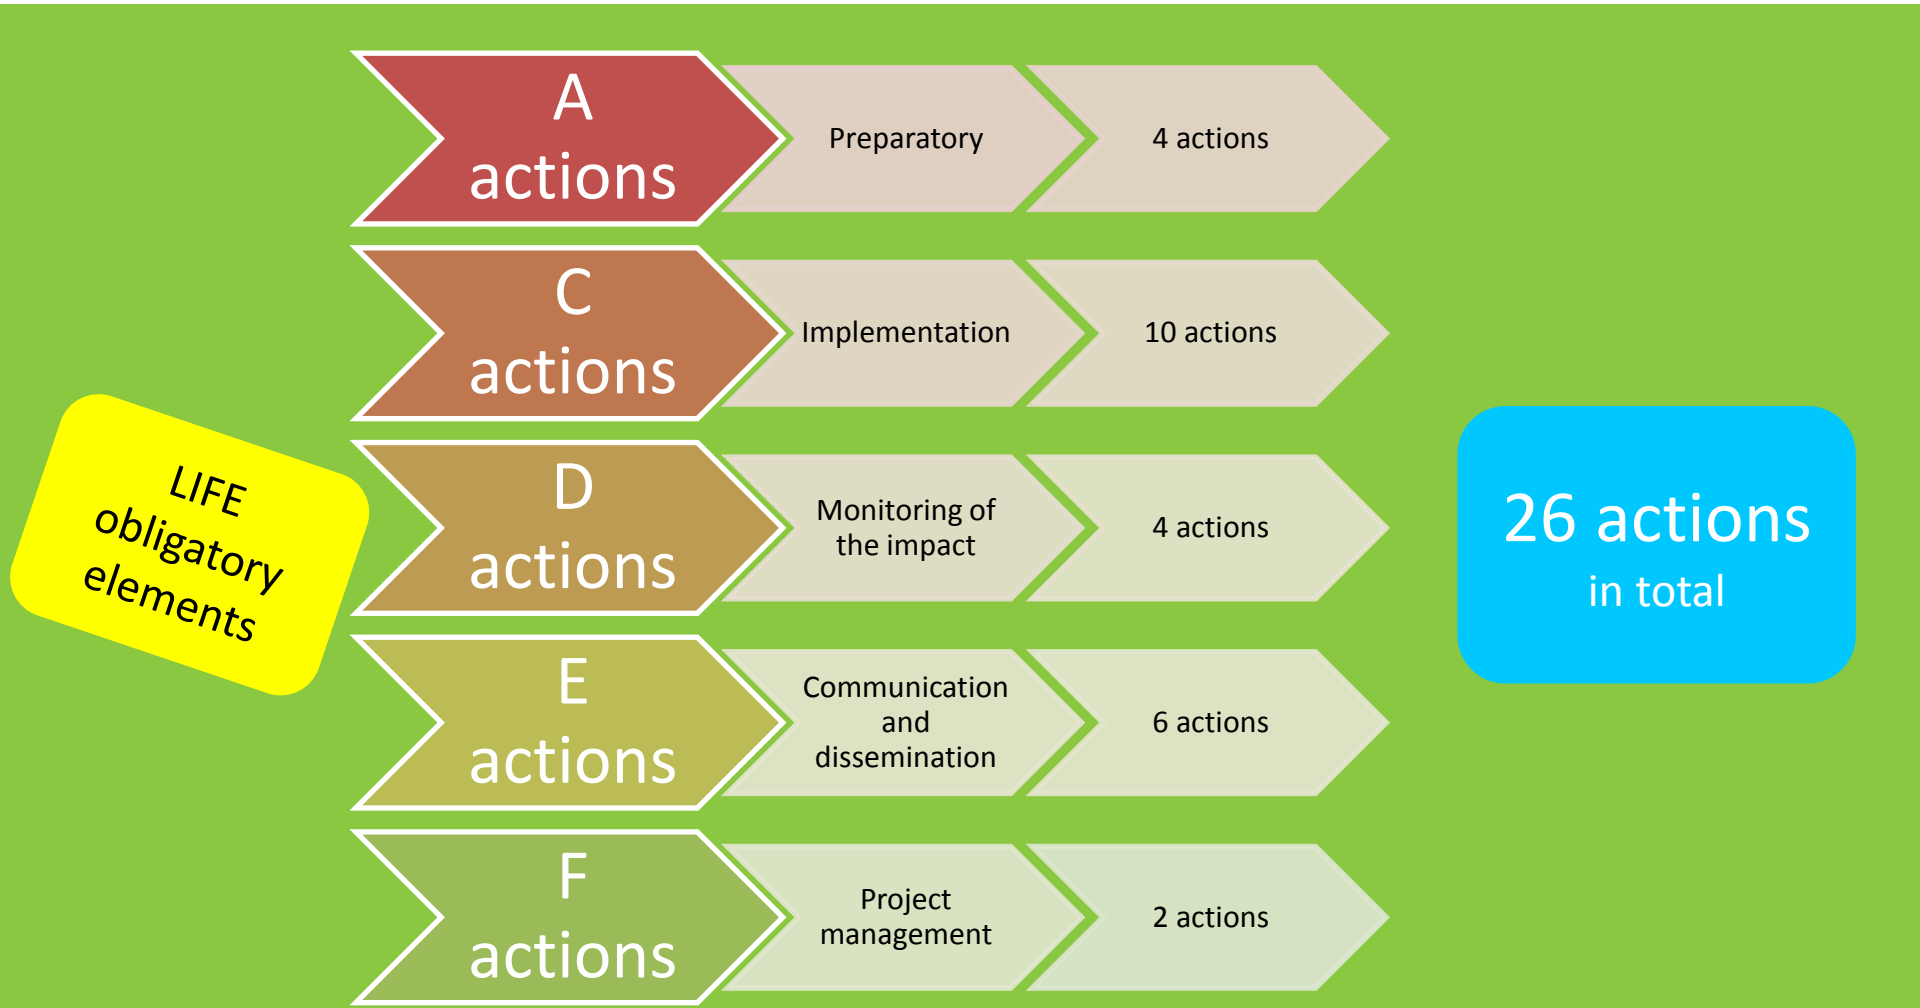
LIFE obligatory elements

A actions

Preparatory

4 actions

C actions

Implementation

10 actions

D actions

Monitoring of the impact

4 actions

E actions

Communication and dissemination

6 actions

F actions

Project management

2 actions

26 actions in total